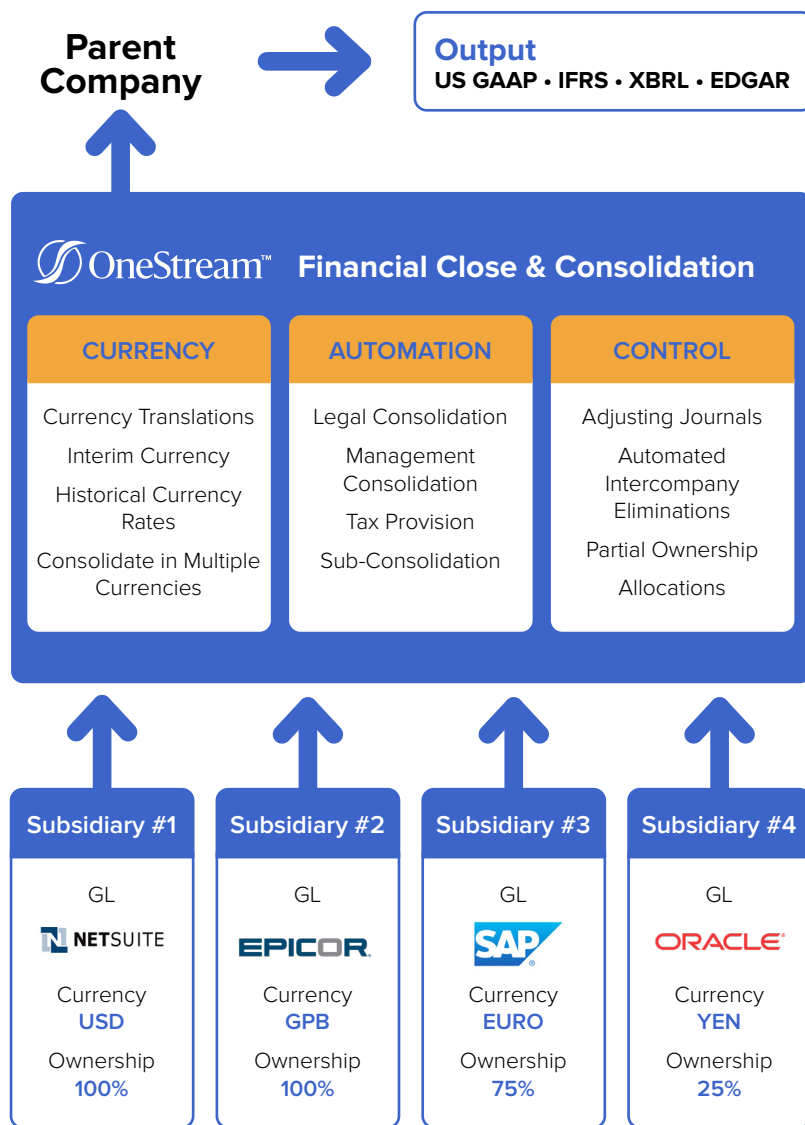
Parent Company

Output
US GAAP • IFRS • XBRL • EDGAR

OneStream™ Financial Close & Consolidation

CURRENCY
Currency Translations
Interim Currency
Historical Currency Rates
Consolidate in Multiple Currencies

AUTOMATION
Legal Consolidation
Management Consolidation
Tax Provision
Sub-Consolidation

CONTROL
Adjusting Journals
Automated Intercompany Eliminations
Partial Ownership
Allocations

Subsidiary #1
GL
NETSUITE
Currency
USD
Ownership
100%

Subsidiary #2
GL
EPICOR.
Currency
GPB
Ownership
100%

Subsidiary #3
GL
SAP®
Currency
EURO
Ownership
75%

Subsidiary #4
GL
ORACLE®
Currency
YEN
Ownership
25%